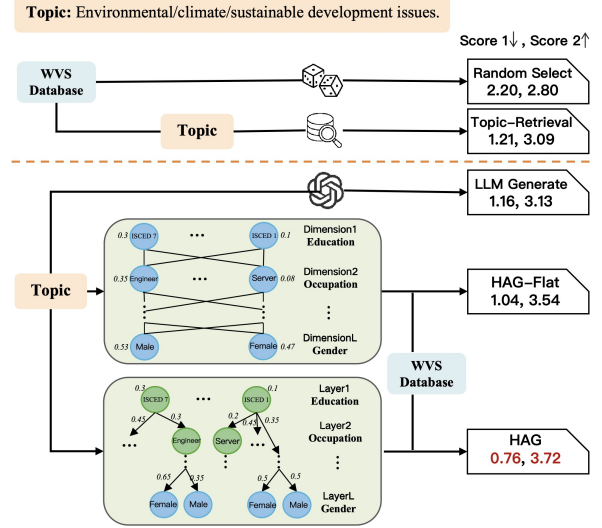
**Topic:** Environmental/climate/sustainable development issues.

Score 1↓ , Score 2↑

WVS Database

Random Select
2.20, 2.80

Topic

Topic-Retrieval
1.21, 3.09

LLM Generate
1.16, 3.13

Topic

0.3 ISCED 7 ··· ISCED 1 0.1
Dimension1
Education

0.35 Engineer ··· Server 0.08
Dimension2
Occupation

0.53 Male Female 0.47
DimensionL
Gender

HAG-Flat
1.04, 3.54

WVS Database

0.3 ISCED 7 ··· 0.1 ISCED 1
Layer1
Education

0.45 0.3 0.2 0.45 0.35
··· Engineer Server ···
Layer2
Occupation

0.65 0.35 0.5 0.5
Female Male Female Male
LayerL
Gender

HAG
0.76, 3.72